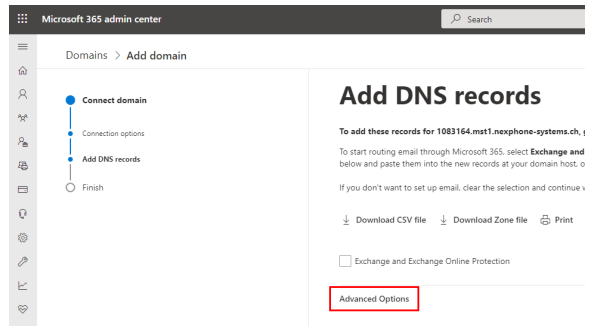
Microsoft 365 admin center

Search

Domains > Add domain

Connect domain

Connection options

Add DNS records

Finish

Add DNS records

To add these records for 1083164.mst1.nexphone-systems.ch, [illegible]

To start routing email through Microsoft 365, select Exchange and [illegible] below and paste them into the new records at your domain host, o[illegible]

If you don't want to set up email, clear the selection and continue w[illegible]

Download CSV file   Download Zone file   Print

Exchange and Exchange Online Protection

Advanced Options